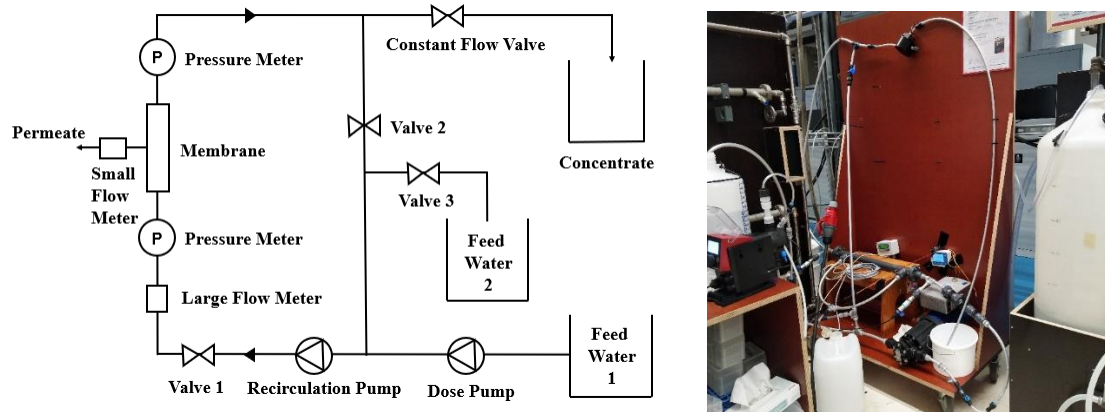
P Pressure Meter

Constant Flow Valve

Permeate

Small Flow Meter

Membrane

Valve 2

Concentrate

Valve 3

P Pressure Meter

Feed Water 2

Large Flow Meter

Feed Water 1

Valve 1

Recirculation Pump

Dose Pump